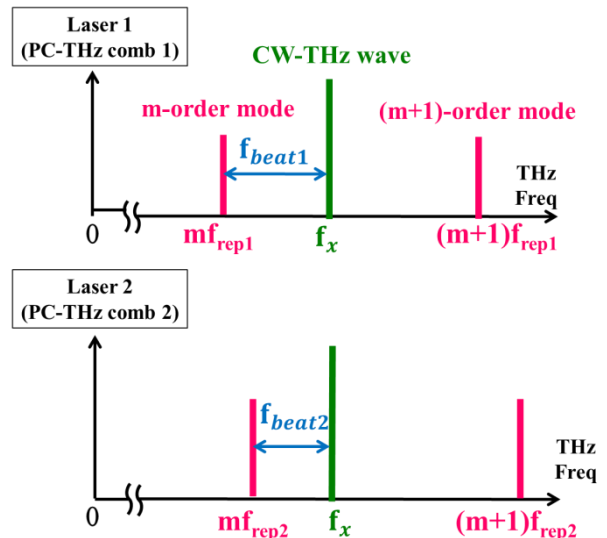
Laser 1
(PC-THz comb 1)

CW-THz wave

m-order mode

(m+1)-order mode

$f_{beat1}$

THz
Freq

0

$mf_{rep1}$

$f_x$

$(m+1)f_{rep1}$

Laser 2
(PC-THz comb 2)

$f_{beat2}$

THz
Freq

0

$mf_{rep2}$

$f_x$

$(m+1)f_{rep2}$